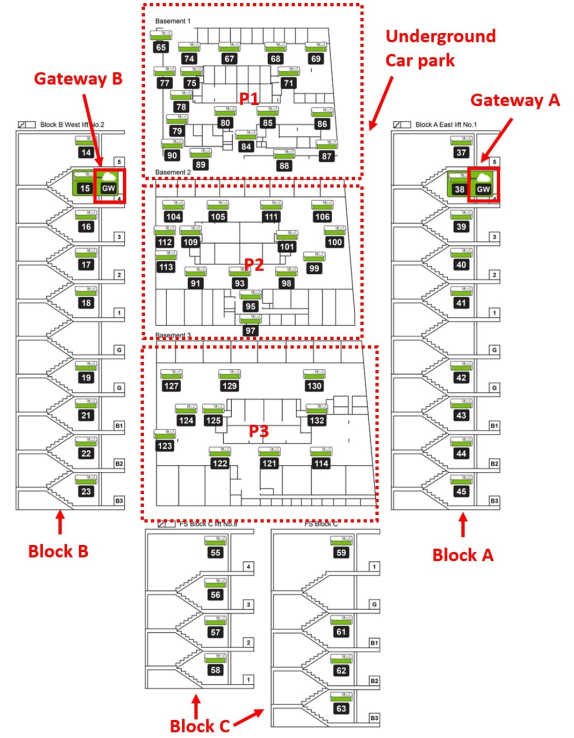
Basement 1

65 74 67 68 69
77 75 71
78 P1
79 80 85 86
90 89 84 88 87

Underground Car park

Gateway B

Gateway A

Block B West lift No.2

14
5
15 GW
16
3
17
2
18
1
G
19
G
21
B1
22
B2
23
B3

Basement 2

104 105 111 106
112 109 101 100
113 P2 99
91 93 98
95
97

Basement 3

127 129 130
124 125 132
123 P3
122 121 114

Block A East lift No.1

37
5
38 GW
39
3
40
2
41
1
G
42
G
43
B1
44
B2
45
B3

Block B

Block A

Block C lift No.3

55
4
56
3
57
2
58
1

Block C

59
1
G
61
B1
62
B2
63
B3

Block C